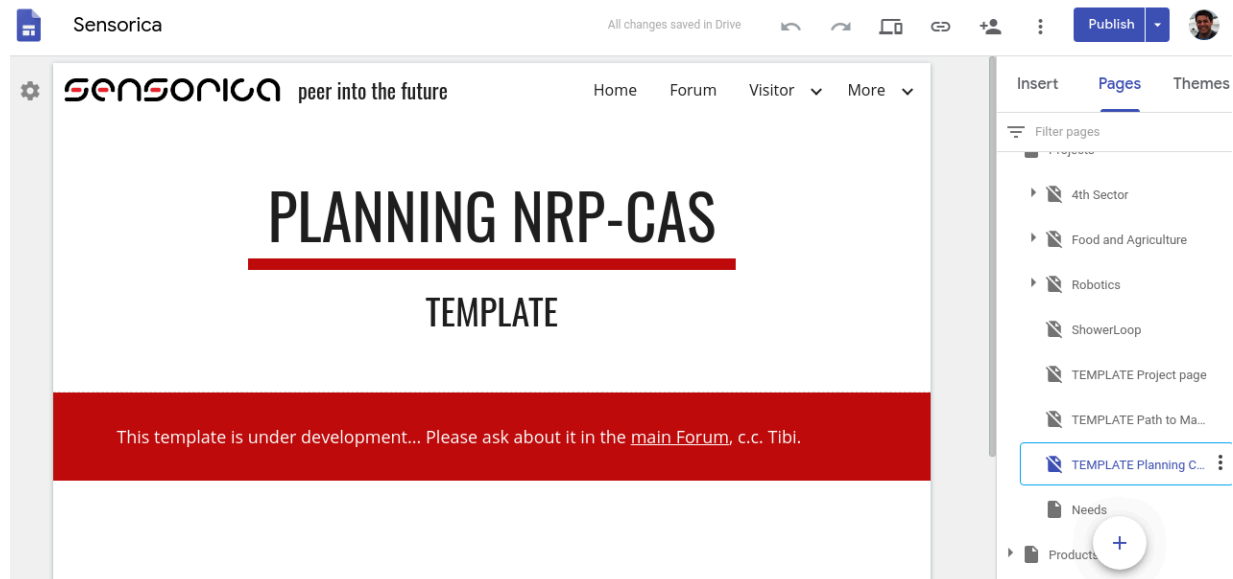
Sensorica

All changes saved in Drive

Publish

SENSORICA peer into the future

Home Forum Visitor More

PLANNING NRP-CAS

TEMPLATE

This template is under development... Please ask about it in the main Forum, c.c. Tibi.

Insert Pages Themes

Filter pages

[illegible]

4th Sector

Food and Agriculture

Robotics

ShowerLoop

TEMPLATE Project page

TEMPLATE Path to Ma...

TEMPLATE Planning C...

Needs

Products

+